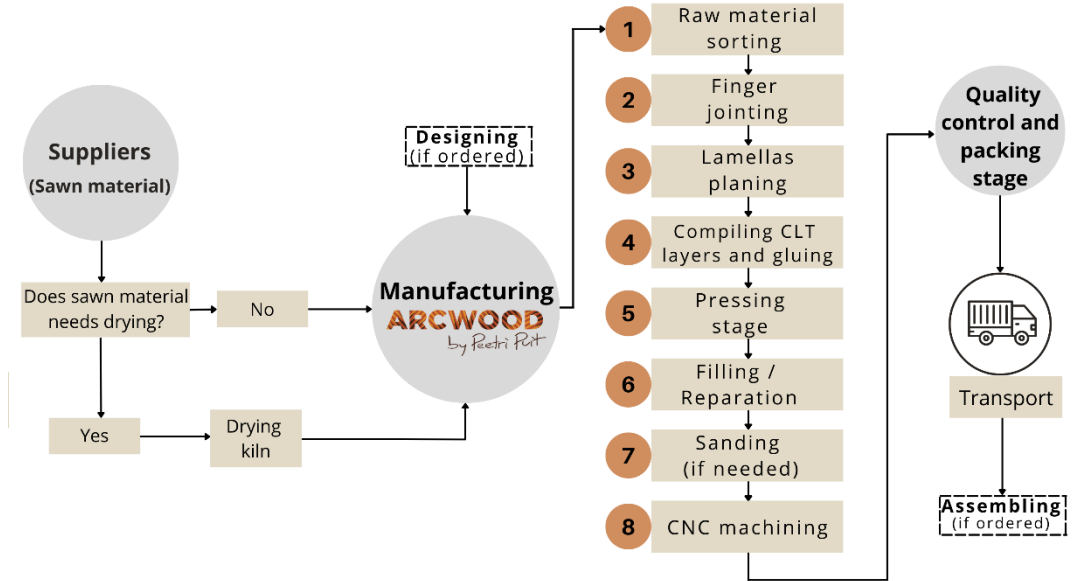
Suppliers
(Sawn material)

Does sawn material needs drying?

No

Yes

Drying kiln

Designing
(if ordered)

Manufacturing
ARCWOOD
by Peetri Puit

1 Raw material sorting

2 Finger jointing

3 Lamellas planing

4 Compiling CLT layers and gluing

5 Pressing stage

6 Filling / Reparation

7 Sanding (if needed)

8 CNC machining

Quality control and packing stage

Transport

Assembling
(if ordered)